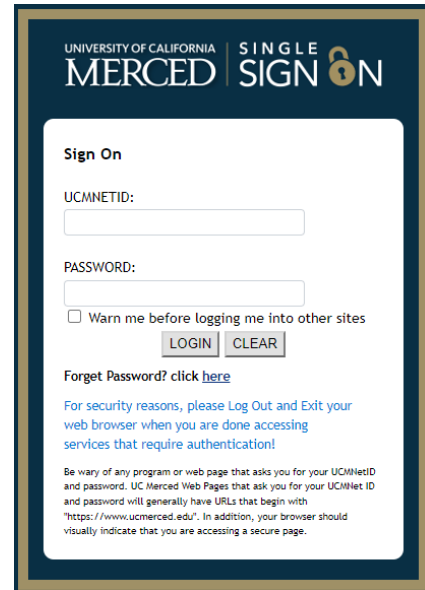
UNIVERSITY OF CALIFORNIA
MERCED

SINGLE
SIGN ON

Sign On

UCMNETID:

PASSWORD:

Warn me before logging me into other sites

LOGIN CLEAR

Forget Password? click here

For security reasons, please Log Out and Exit your web browser when you are done accessing services that require authentication!

Be wary of any program or web page that asks you for your UCMNetID and password. UC Merced Web Pages that ask you for your UCMNet ID and password will generally have URLs that begin with "https://www.ucmerced.edu". In addition, your browser should visually indicate that you are accessing a secure page.